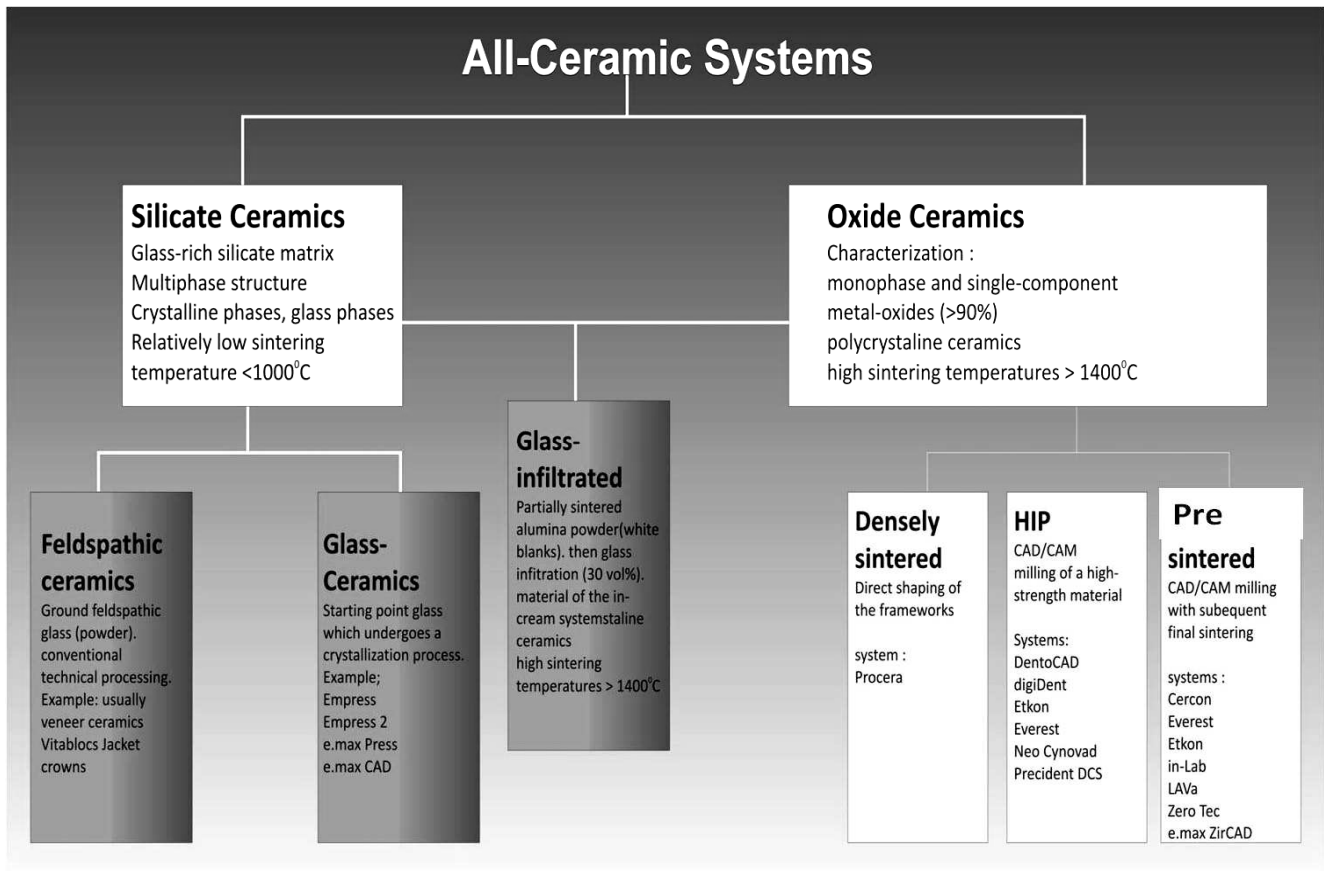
All-Ceramic Systems

Silicate Ceramics
Glass-rich silicate matrix
Multiphase structure
Crystalline phases, glass phases
Relatively low sintering temperature <1000$^0$C

Oxide Ceramics
Characterization :
monophase and single-component metal-oxides (>90%)
polycrystaline ceramics
high sintering temperatures > 1400$^0$C

Glass-infiltrated
Partially sintered alumina powder(white blanks). then glass infitration (30 vol%). material of the in-cream systemstaline ceramics
high sintering temperatures > 1400$^0$C

Feldspathic ceramics
Ground feldspathic glass (powder). conventional technical processing. Example: usually veneer ceramics Vitablocs Jacket crowns

Glass-Ceramics
Starting point glass which undergoes a crystallization process.
Example;
Empress
Empress 2
e.max Press
e.max CAD

Densely sintered
Direct shaping of the frameworks

system :
Procera

HIP
CAD/CAM milling of a high-strength material

Systems:
DentoCAD
digiDent
Etkon
Everest
Neo Cynovad
Precident DCS

Pre sintered
CAD/CAM milling with subequent final sintering

systems :
Cercon
Everest
Etkon
in-Lab
LAVa
Zero Tec
e.max ZirCAD